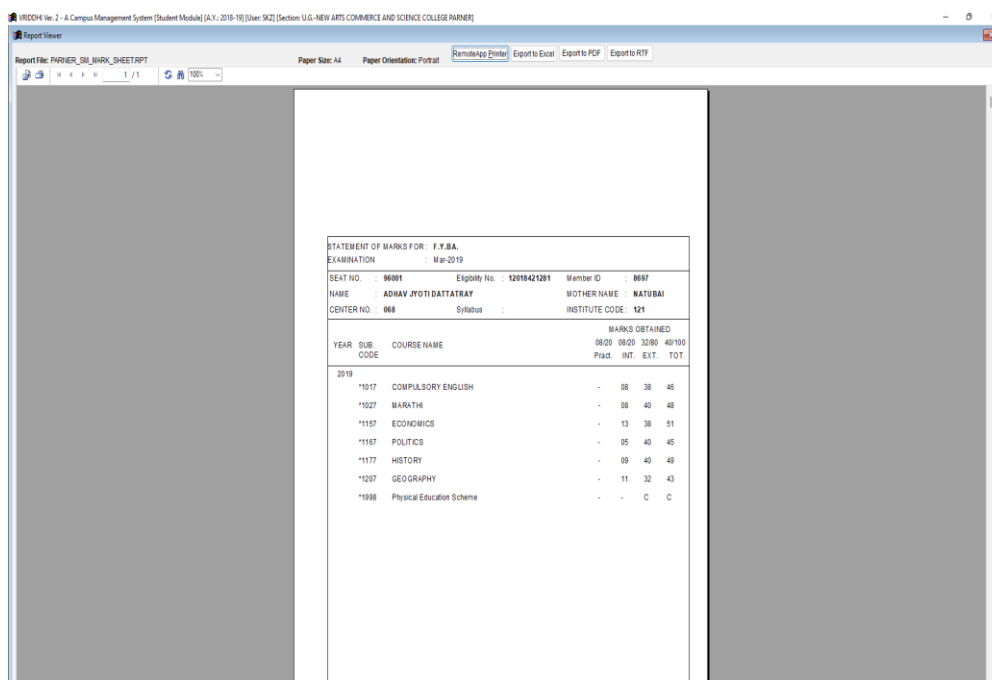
VRIDDHI Ver. 2 - A Campus Management System [Student Module] [A.Y.: 2018-19] [User: SKZ] [Section: U.G.-NEW ARTS COMMERCE AND SCIENCE COLLEGE PARNER]

Report Viewer

Report File: PARNER_SM_MARK_SHEET.RPT

Paper Size: A4 Paper Orientation: Portrait

RemoteApp Printer Export to Excel Export to PDF Export to RTF

1 / 1 100%

STATEMENT OF MARKS FOR : F.Y.B.A.
EXAMINATION : Mar-2019

SEAT NO. : 96001 Eligibility No. : 12018421281 Member ID : 8697
NAME : ADHAV JYOTI DATTATRAY MOTHER NAME : NATUBAI
CENTER NO. : 068 Syllabus : INSTITUTE CODE : 121

| YEAR | SUB. CODE | COURSE NAME | 08/20 Pract. | 08/20 INT. | 32/80 EXT. | 40/100 TOT. |
|---|---|---|---|---|---|---|
| 2019 | | | | | | |
| | *1017 | COMPULSORY ENGLISH | - | 08 | 38 | 46 |
| | *1027 | MARATHI | - | 08 | 40 | 48 |
| | *1157 | ECONOMICS | - | 13 | 38 | 51 |
| | *1167 | POLITICS | - | 05 | 40 | 45 |
| | *1177 | HISTORY | - | 09 | 40 | 49 |
| | *1207 | GEOGRAPHY | - | 11 | 32 | 43 |
| | *1998 | Physical Education Scheme | - | - | C | C |

MARKS OBTAINED